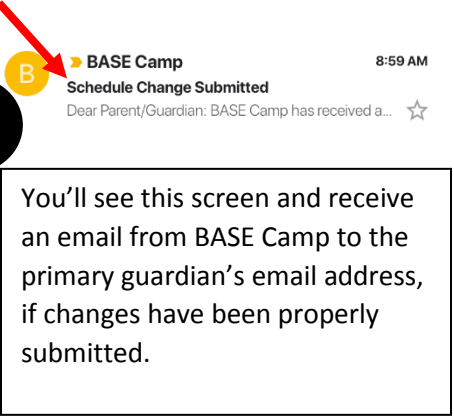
B BASE Camp 8:59 AM
Schedule Change Submitted
Dear Parent/Guardian: BASE Camp has received a...

You'll see this screen and receive an email from BASE Camp to the primary guardian's email address, if changes have been properly submitted.